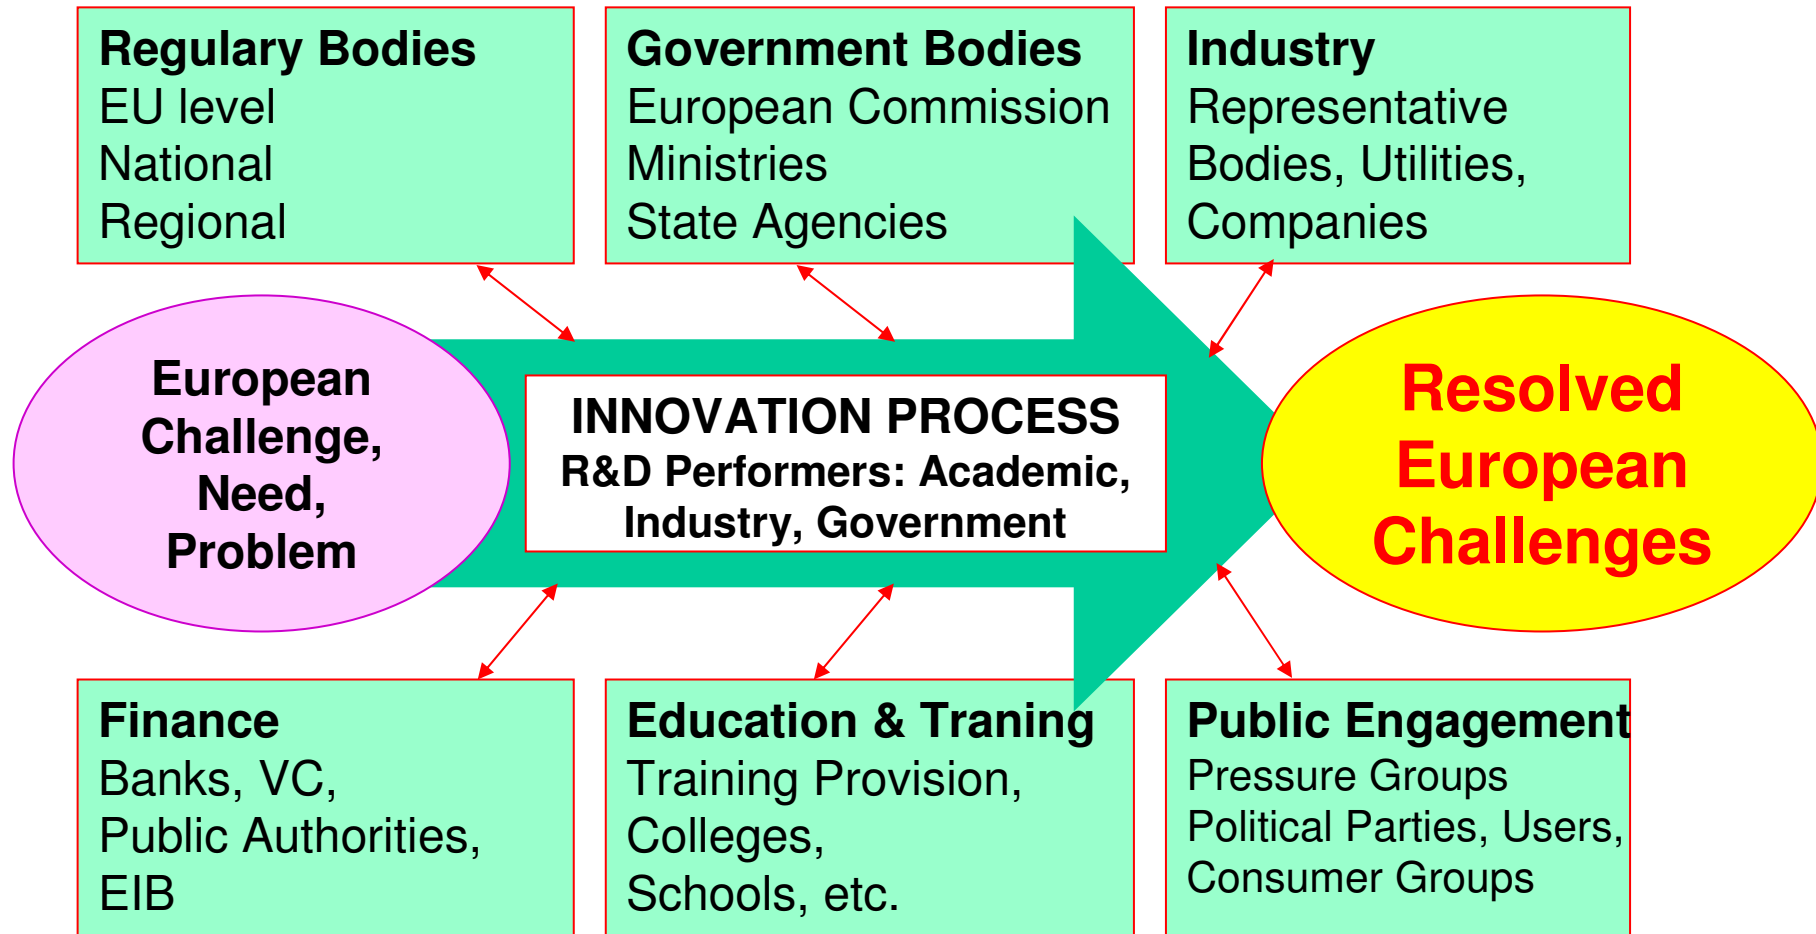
**Regulary Bodies**
EU level
National
Regional

**Government Bodies**
European Commission
Ministries
State Agencies

**Industry**
Representative Bodies, Utilities, Companies

European Challenge, Need, Problem

INNOVATION PROCESS
R&D Performers: Academic, Industry, Government

Resolved European Challenges

**Finance**
Banks, VC, Public Authorities, EIB

**Education & Traning**
Training Provision, Colleges, Schools, etc.

**Public Engagement**
Pressure Groups
Political Parties, Users, Consumer Groups